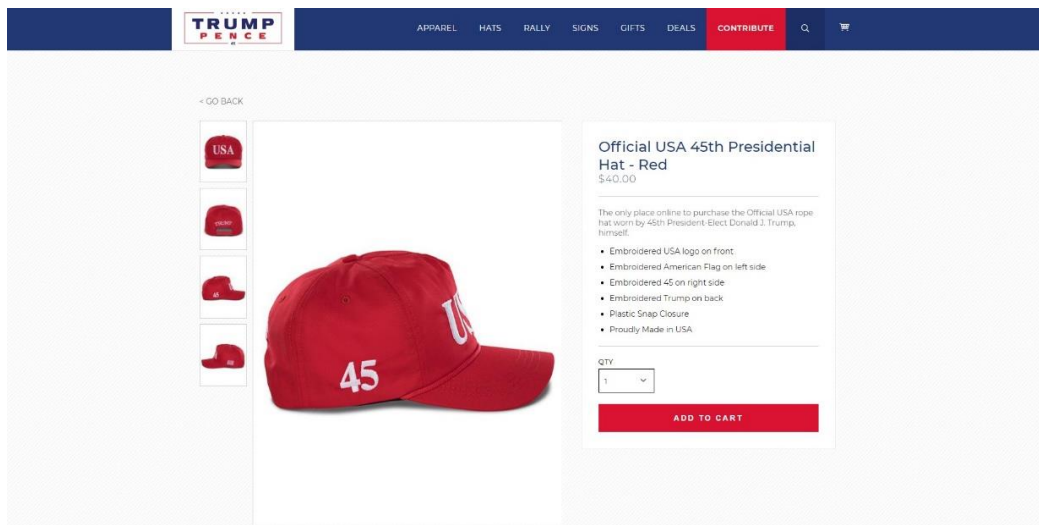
TRUMP
PENCE

APPAREL HATS RALLY SIGNS GIFTS DEALS CONTRIBUTE

< GO BACK

USA

45

US

Official USA 45th Presidential Hat - Red
$40.00

The only place online to purchase the Official USA rope hat worn by 45th President-Elect Donald J. Trump, himself.

- Embroidered USA logo on front
- Embroidered American Flag on left side
- Embroidered 45 on right side
- Embroidered Trump on back
- Plastic Snap Closure
- Proudly Made in USA

QTY
1

ADD TO CART